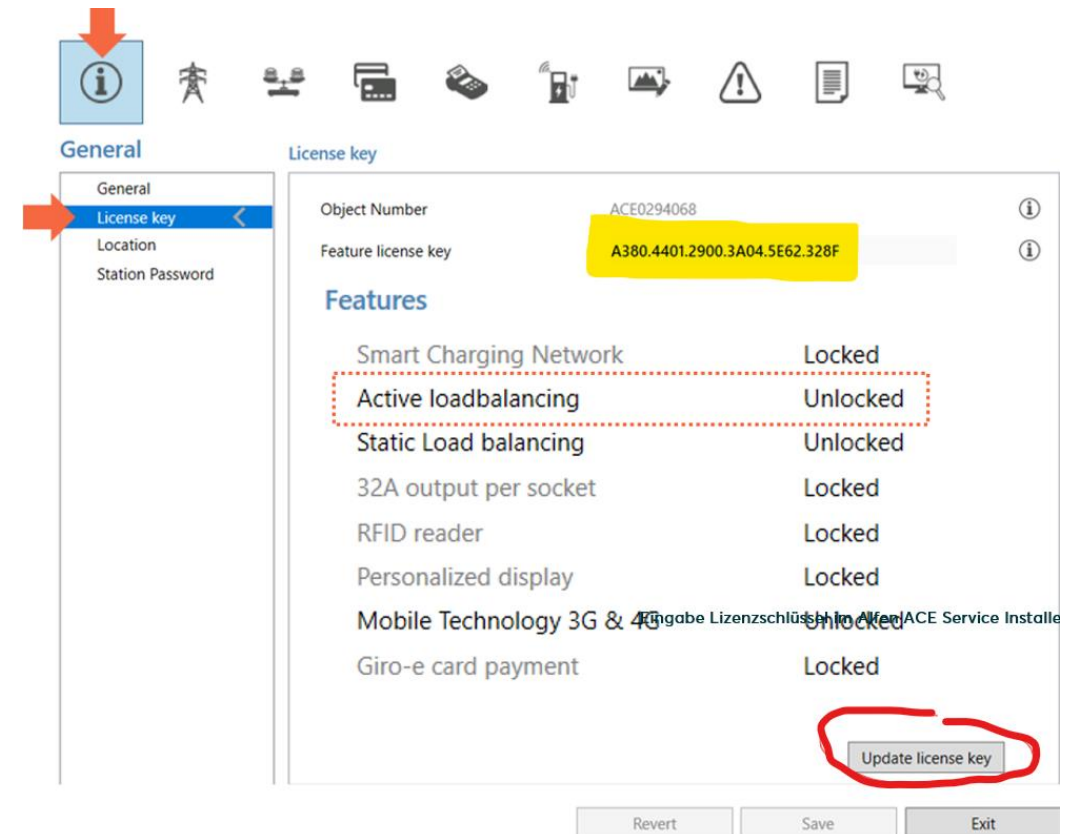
General

License key

General
License key
Location
Station Password

Object Number ACE0294068
Feature license key A380.4401.2900.3A04.5E62.328F

Features

| | |
|---|---|
| Smart Charging Network | Locked |
| Active loadbalancing | Unlocked |
| Static Load balancing | Unlocked |
| 32A output per socket | Locked |
| RFID reader | Locked |
| Personalized display | Locked |
| Mobile Technology 3G & 4G | Unlocked |
| Giro-e card payment | Locked |

Eingabe Lizenzschlüssel im Alfen ACE Service Installe

Update license key

Revert Save Exit